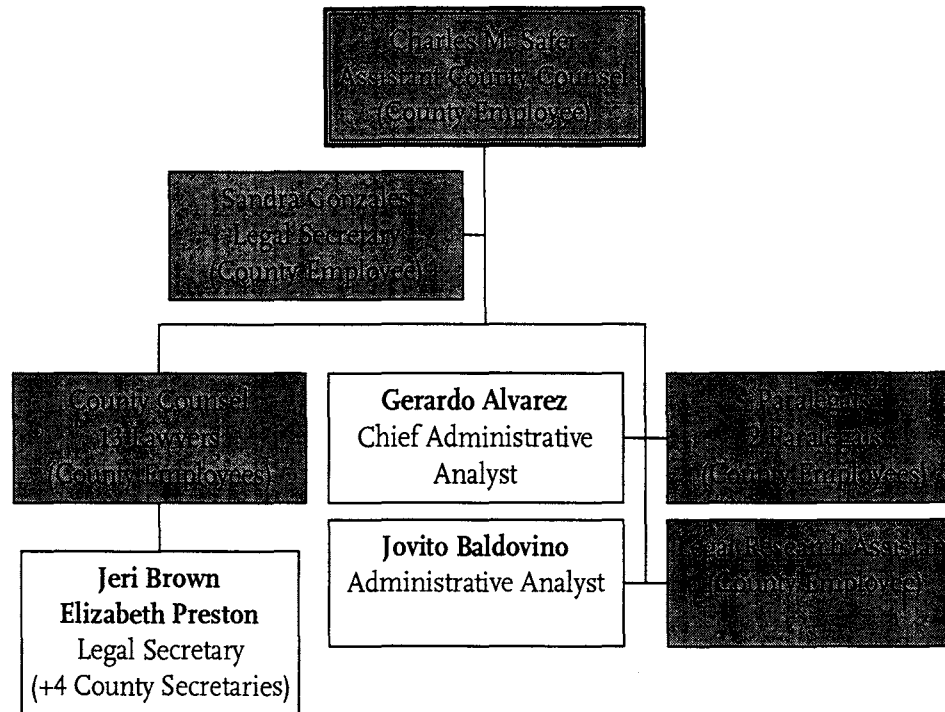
Charles M. Safer
Assistant County Counsel
(County Employee)

Sandra Gonzales
Legal Secretary
(County Employee)

County Counsel
13 Lawyers
(County Employees)

Gerardo Alvarez
Chief Administrative Analyst

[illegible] Paralegals
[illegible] Paralegals
(County Employees)

Jovito Baldovino
Administrative Analyst

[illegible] Research Assistant
(County Employee)

Jeri Brown
Elizabeth Preston
Legal Secretary
(+4 County Secretaries)